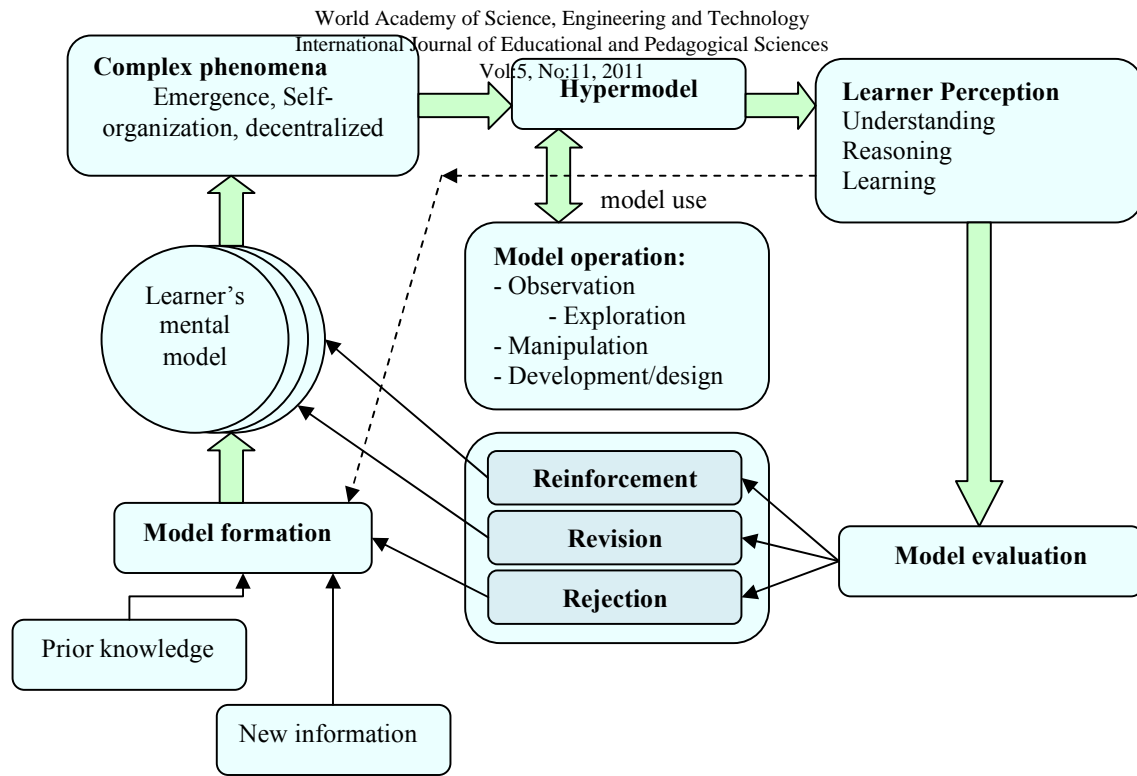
World Academy of Science, Engineering and Technology
International Journal of Educational and Pedagogical Sciences
Vol:5, No:11, 2011

**Complex phenomena**
Emergence, Self-organization, decentralized

**Hypermodel**

**Learner Perception**
Understanding
Reasoning
Learning

model use

**Model operation:**
- Observation
- Exploration
- Manipulation
- Development/design

Learner's mental model

**Reinforcement**

**Revision**

**Rejection**

**Model formation**

**Model evaluation**

Prior knowledge

New information